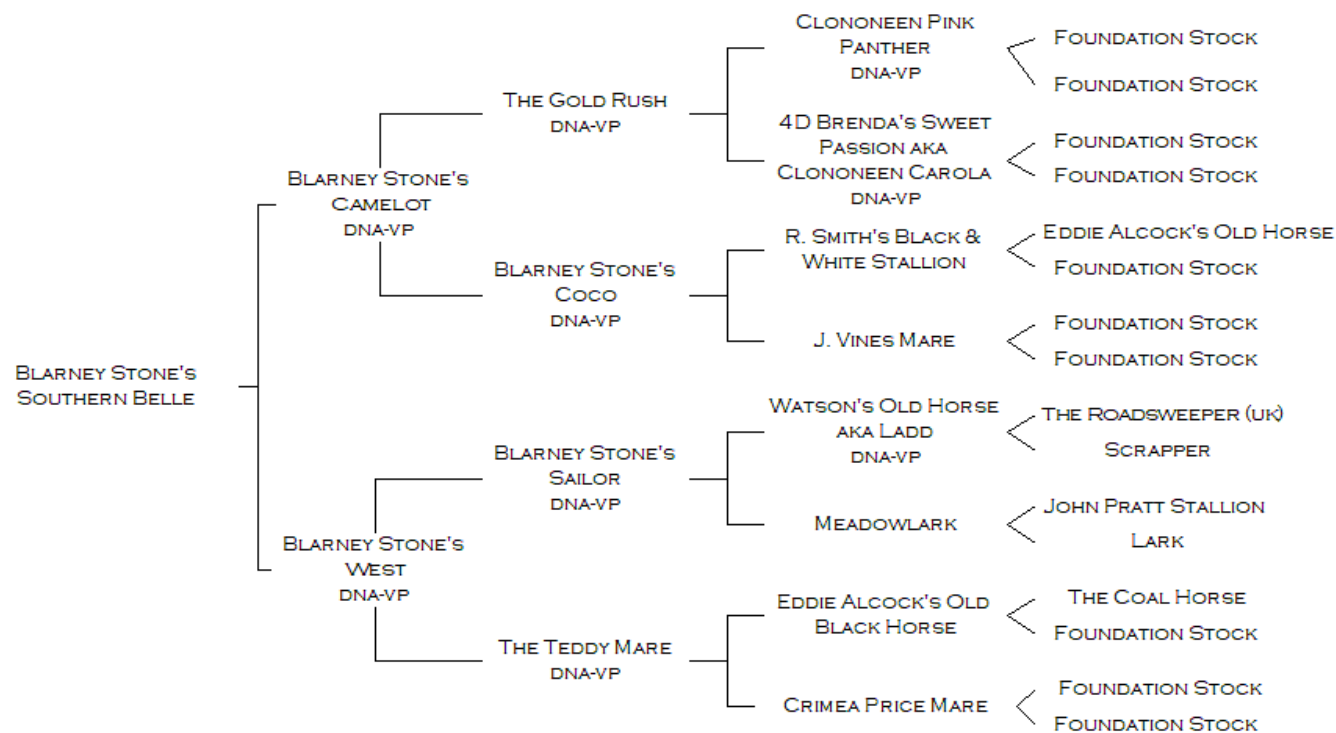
Blarney Stone's Southern Belle

Blarney Stone's Camelot
DNA-VP

The Gold Rush
DNA-VP

Clononeen Pink Panther
DNA-VP

Foundation Stock

Foundation Stock

4D Brenda's Sweet Passion aka Clononeen Carola
DNA-VP

Foundation Stock

Foundation Stock

Blarney Stone's Coco
DNA-VP

R. Smith's Black & White Stallion

Eddie Alcock's Old Horse

Foundation Stock

J. Vines Mare

Foundation Stock

Foundation Stock

Blarney Stone's West
DNA-VP

Blarney Stone's Sailor
DNA-VP

Watson's Old Horse aka Ladd
DNA-VP

The Roadsweeper (UK)

Scrapper

Meadowlark

John Pratt Stallion

Lark

The Teddy Mare
DNA-VP

Eddie Alcock's Old Black Horse

The Coal Horse

Foundation Stock

Crimea Price Mare

Foundation Stock

Foundation Stock